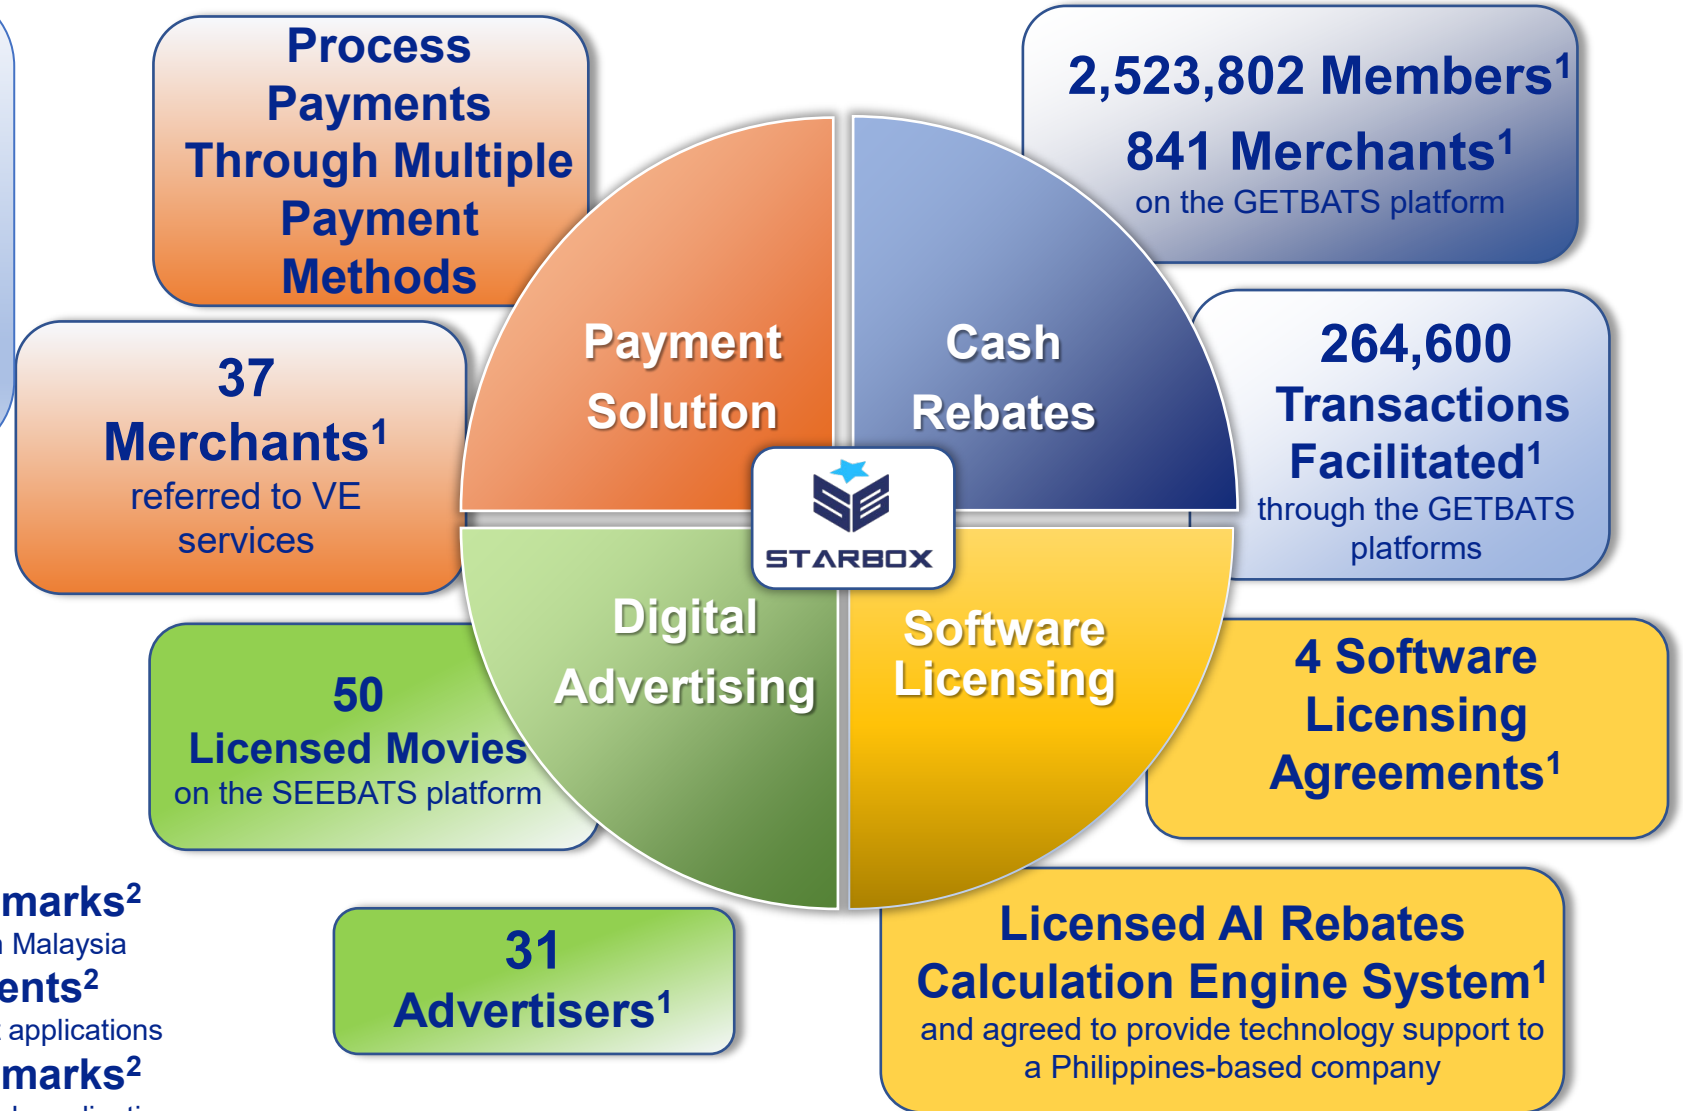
Process Payments Through Multiple Payment Methods

2,523,802 Members$^1$
841 Merchants$^1$
on the GETBATS platform

Payment Solution

Cash Rebates

37 Merchants$^1$
referred to VE services

264,600 Transactions Facilitated$^1$
through the GETBATS platforms

STARBOX

Digital Advertising

Software Licensing

50 Licensed Movies
on the SEEBATS platform

4 Software Licensing Agreements$^1$

marks$^2$
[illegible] Malaysia
ents$^2$
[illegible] applications
marks$^2$
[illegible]

31 Advertisers$^1$

Licensed AI Rebates Calculation Engine System$^1$
and agreed to provide technology support to a Philippines-based company